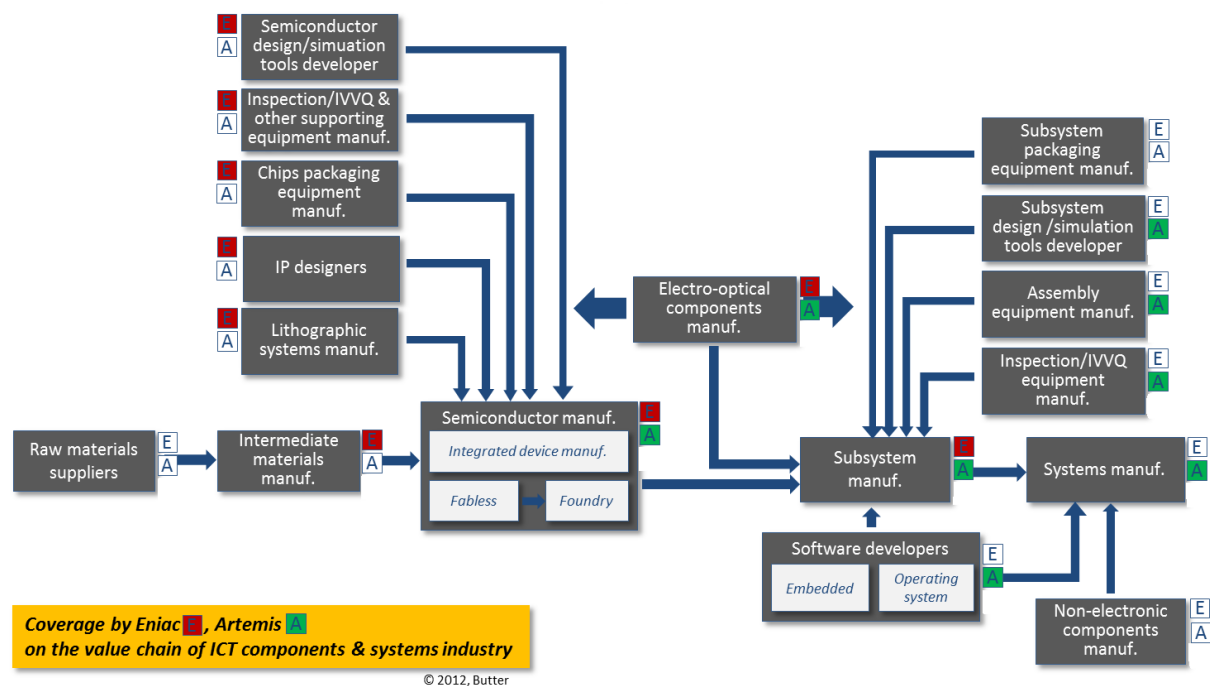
E A Semiconductor design/simulation tools developer

E A Inspection/IVVQ & other supporting equipment manuf.

E A Chips packaging equipment manuf.

E A IP designers

E A Lithographic systems manuf.

Raw materials suppliers E A

Intermediate materials manuf. E A

Semiconductor manuf. E A

Integrated device manuf.

Fabless

Foundry

Electro-optical components manuf. E A

Subsystem packaging equipment manuf. E A

Subsystem design /simulation tools developer E A

Assembly equipment manuf. E A

Inspection/IVVQ equipment manuf. E A

Subsystem manuf. E A

Systems manuf. E A

Software developers E A

Embedded

Operating system

Non-electronic components manuf. E A

Coverage by Eniac E, Artemis A
on the value chain of ICT components & systems industry

© 2012, Butter